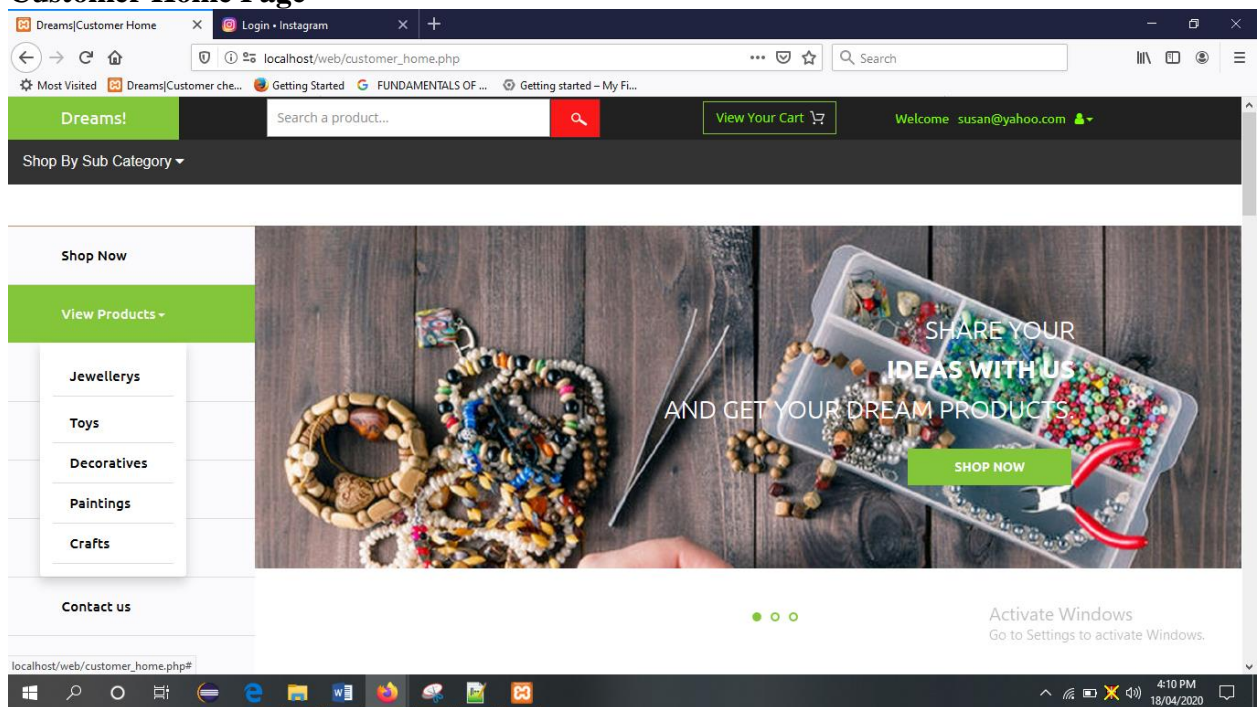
Customer Home Page

Dreams|Customer Home
Login • Instagram

localhost/web/customer_home.php

Search

Most Visited
Dreams|Customer che...
Getting Started
FUNDAMENTALS OF ...
Getting started – My Fi...

Dreams!

Search a product...

View Your Cart

Welcome susan@yahoo.com

Shop By Sub Category

Shop Now

View Products

Jewellerys

Toys

Decoratives

Paintings

Crafts

Contact us

SHARE YOUR
IDEAS WITH US
AND GET YOUR DREAM PRODUCTS.

SHOP NOW

Activate Windows
Go to Settings to activate Windows.

localhost/web/customer_home.php#

4:10 PM
18/04/2020